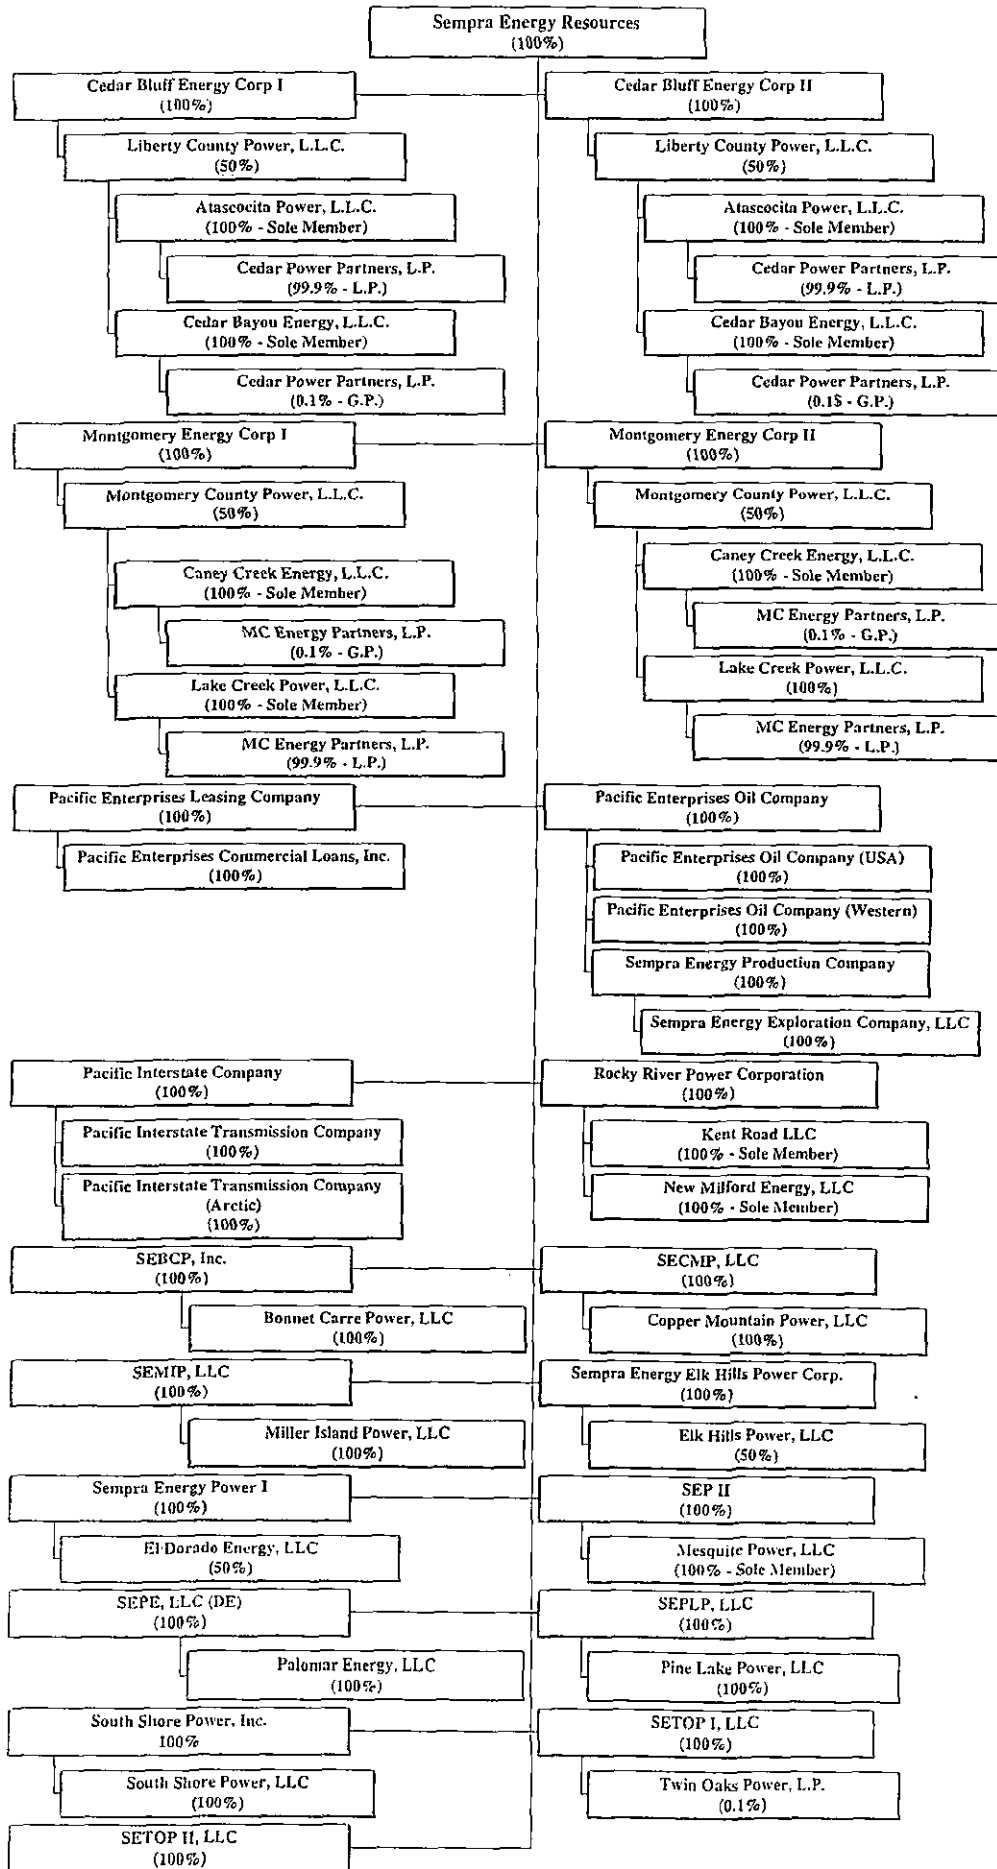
Sempra Energy Resources
(100%)

Cedar Bluff Energy Corp I
(100%)

Liberty County Power, L.L.C.
(50%)

Atascocita Power, L.L.C.
(100% - Sole Member)

Cedar Power Partners, L.P.
(99.9% - L.P.)

Cedar Bayou Energy, L.L.C.
(100% - Sole Member)

Cedar Power Partners, L.P.
(0.1% - G.P.)

Montgomery Energy Corp I
(100%)

Montgomery County Power, L.L.C.
(50%)

Caney Creek Energy, L.L.C.
(100% - Sole Member)

MC Energy Partners, L.P.
(0.1% - G.P.)

Lake Creek Power, L.L.C.
(100% - Sole Member)

MC Energy Partners, L.P.
(99.9% - L.P.)

Pacific Enterprises Leasing Company
(100%)

Pacific Enterprises Commercial Loans, Inc.
(100%)

Pacific Interstate Company
(100%)

Pacific Interstate Transmission Company
(100%)

Pacific Interstate Transmission Company
(Arctic)
(100%)

SEBCP, Inc.
(100%)

Bonnet Carre Power, LLC
(100%)

SEMIP, LLC
(100%)

Miller Island Power, LLC
(100%)

Sempra Energy Power I
(100%)

El Dorado Energy, LLC
(50%)

SEPE, LLC (DE)
(100%)

Palomar Energy, LLC
(100%)

South Shore Power, Inc.
100%

South Shore Power, LLC
(100%)

SETOP II, LLC
(100%)

Cedar Bluff Energy Corp II
(100%)

Liberty County Power, L.L.C.
(50%)

Atascocita Power, L.L.C.
(100% - Sole Member)

Cedar Power Partners, L.P.
(99.9% - L.P.)

Cedar Bayou Energy, L.L.C.
(100% - Sole Member)

Cedar Power Partners, L.P.
(0.1$ - G.P.)

Montgomery Energy Corp II
(100%)

Montgomery County Power, L.L.C.
(50%)

Caney Creek Energy, L.L.C.
(100% - Sole Member)

MC Energy Partners, L.P.
(0.1% - G.P.)

Lake Creek Power, L.L.C.
(100%)

MC Energy Partners, L.P.
(99.9% - L.P.)

Pacific Enterprises Oil Company
(100%)

Pacific Enterprises Oil Company (USA)
(100%)

Pacific Enterprises Oil Company (Western)
(100%)

Sempra Energy Production Company
(100%)

Sempra Energy Exploration Company, LLC
(100%)

Rocky River Power Corporation
(100%)

Kent Road LLC
(100% - Sole Member)

New Milford Energy, LLC
(100% - Sole Member)

SECMP, LLC
(100%)

Copper Mountain Power, LLC
(100%)

Sempra Energy Elk Hills Power Corp.
(100%)

Elk Hills Power, LLC
(50%)

SEP II
(100%)

Mesquite Power, LLC
(100% - Sole Member)

SEPLP, LLC
(100%)

Pine Lake Power, LLC
(100%)

SETOP I, LLC
(100%)

Twin Oaks Power, L.P.
(0.1%)